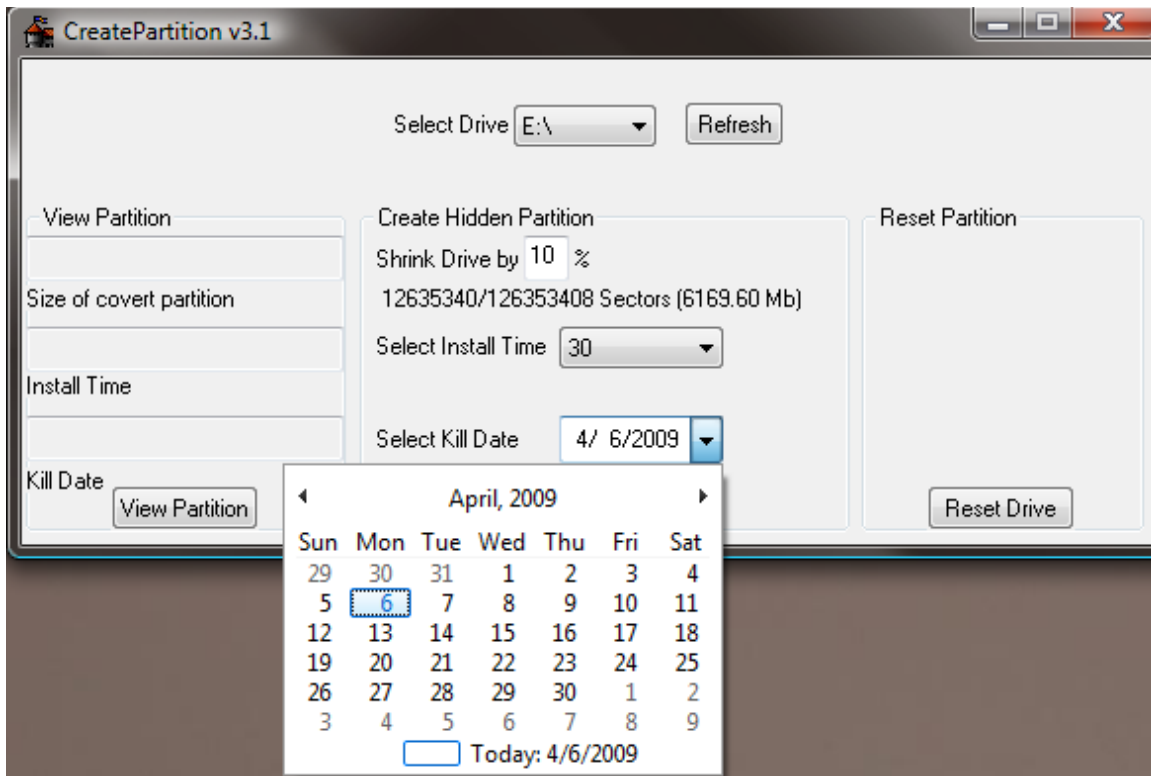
CreatePartition v3.1

Select Drive E:\

Refresh

View Partition

Size of covert partition

Install Time

Kill Date

View Partition

Create Hidden Partition

Shrink Drive by 10 %

12635340/126353408 Sectors (6169.60 Mb)

Select Install Time 30

Select Kill Date 4/ 6/2009

Reset Partition

Reset Drive

April, 2009

| Sun | Mon | Tue | Wed | Thu | Fri | Sat |
|---|---|---|---|---|---|---|
| 29 | 30 | 31 | 1 | 2 | 3 | 4 |
| 5 | 6 | 7 | 8 | 9 | 10 | 11 |
| 12 | 13 | 14 | 15 | 16 | 17 | 18 |
| 19 | 20 | 21 | 22 | 23 | 24 | 25 |
| 26 | 27 | 28 | 29 | 30 | 1 | 2 |
| 3 | 4 | 5 | 6 | 7 | 8 | 9 |

Today: 4/6/2009